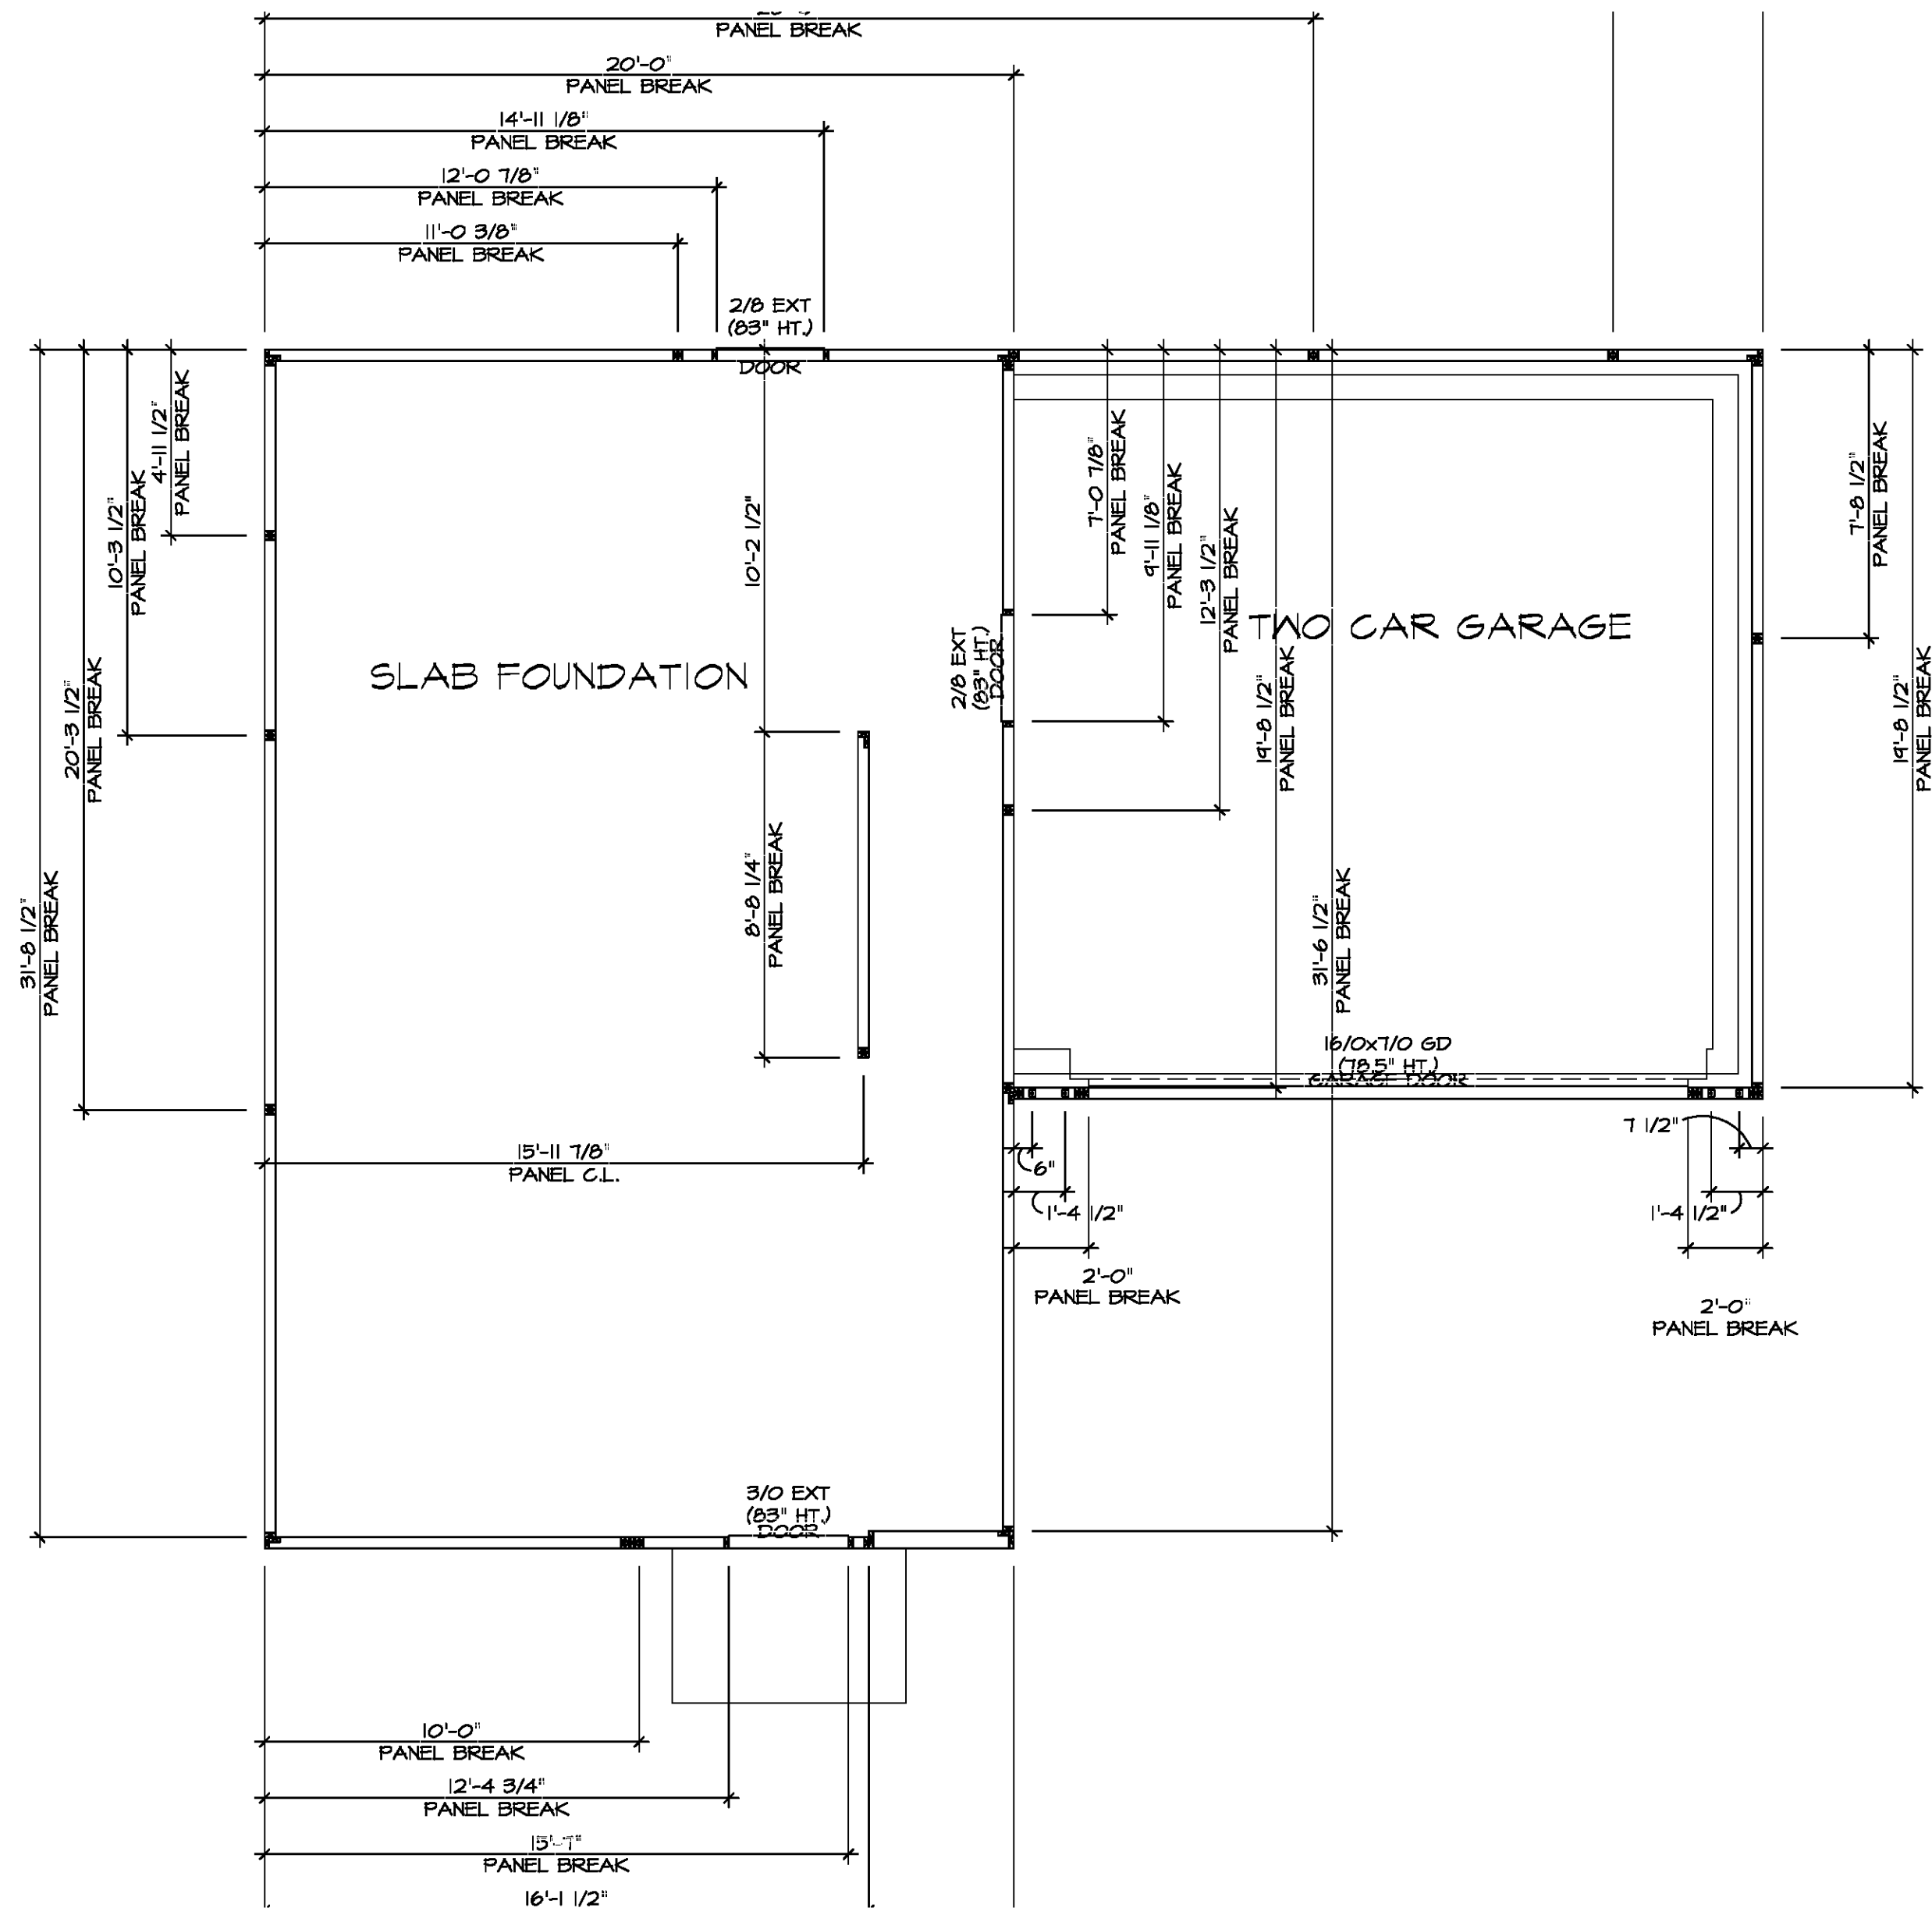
PANEL BREAK
20'-0"
PANEL BREAK
14'-11 1/8"
PANEL BREAK
12'-0 7/8"
PANEL BREAK
11'-0 3/8"
PANEL BREAK
2/8 EXT
(83" HT.)
DOOR
4'-11 1/2"
PANEL BREAK
10'-3 1/2"
PANEL BREAK
20'-3 1/2"
PANEL BREAK
31'-8 1/2"
PANEL BREAK
10'-2 1/2"
SLAB FOUNDATION
8'-8 1/4"
PANEL BREAK
2/8 EXT
(83" HT.)
DOOR
7'-0 7/8"
PANEL BREAK
9'-11 1/8"
PANEL BREAK
12'-3 1/2"
PANEL BREAK
TWO CAR GARAGE
19'-8 1/2"
PANEL BREAK
31'-6 1/2"
PANEL BREAK
7'-8 1/2"
PANEL BREAK
19'-8 1/2"
PANEL BREAK
16/0x7/0 GD
(78.5" HT.)
GARAGE DOOR
15'-11 7/8"
PANEL C.L.
6"
1'-4 1/2"
2'-0"
PANEL BREAK
7 1/2"
1'-4 1/2"
2'-0"
PANEL BREAK
3/0 EXT
(83" HT.)
DOOR
10'-0"
PANEL BREAK
12'-4 3/4"
PANEL BREAK
15'-7"
PANEL BREAK
16'-1 1/2"